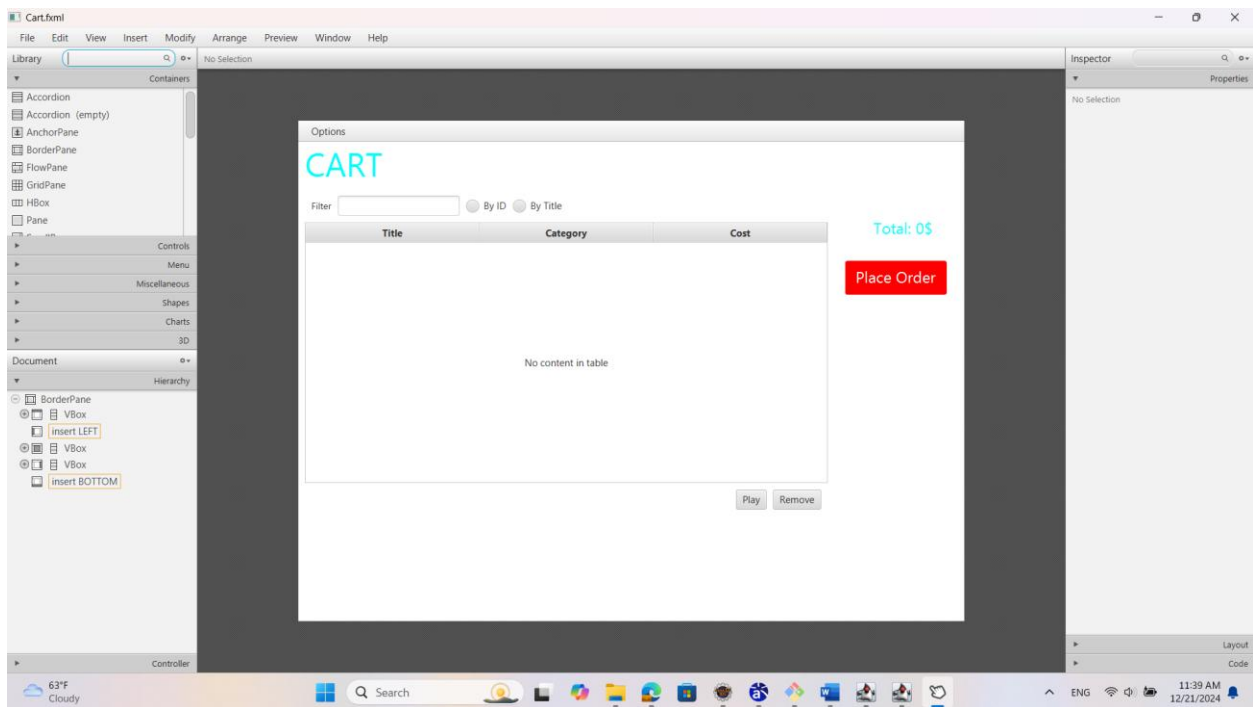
Cart.fxml

File Edit View Insert Modify Arrange Preview Window Help

Library

No Selection

Containers

Accordion
Accordion (empty)
AnchorPane
BorderPane
FlowPane
GridPane
HBox
Pane

Controls
Menu
Miscellaneous
Shapes
Charts
3D

Document

Hierarchy

BorderPane
VBox
insert LEFT
VBox
VBox
insert BOTTOM

Controller

Options

CART

Filter By ID By Title

| Title | Category | Cost |
|---|---|---|
| No content in table | | |

Total: 0$

Place Order

Play Remove

Inspector

Properties

No Selection

Layout

Code

63°F
Cloudy

Search

ENG

11:39 AM
12/21/2024